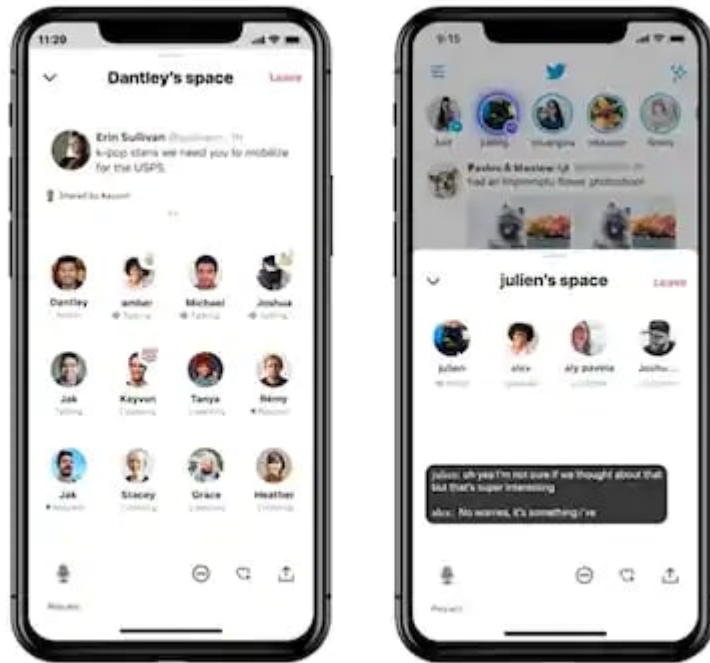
11:20

Dantley's space

Leave

Erin Sullivan @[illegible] · 1h
k-pop stans we need you to mobilize for the USPS.

Shared by Keyvon

Dantley
Admin

amber
Talking

Michael
Talking

Joshua
Talking

Jak
Talking

Keyvon
Listening

Tanya
Listening

Rémy
Keyvon

Jak
Keyvon

Stacey
Listening

Grace
Listening

Heather
Listening

Request

9:15

Just

Lasky

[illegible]

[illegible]

Remy

Paulina & Maxime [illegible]
Tod an impromptu flower photoshoot

julien's space

Leave

julien

alex

aly pavela

Joshua

julien: oh yea I'm not sure if we thought about that but that's super interesting

alex: No worries, it's something I've

Request